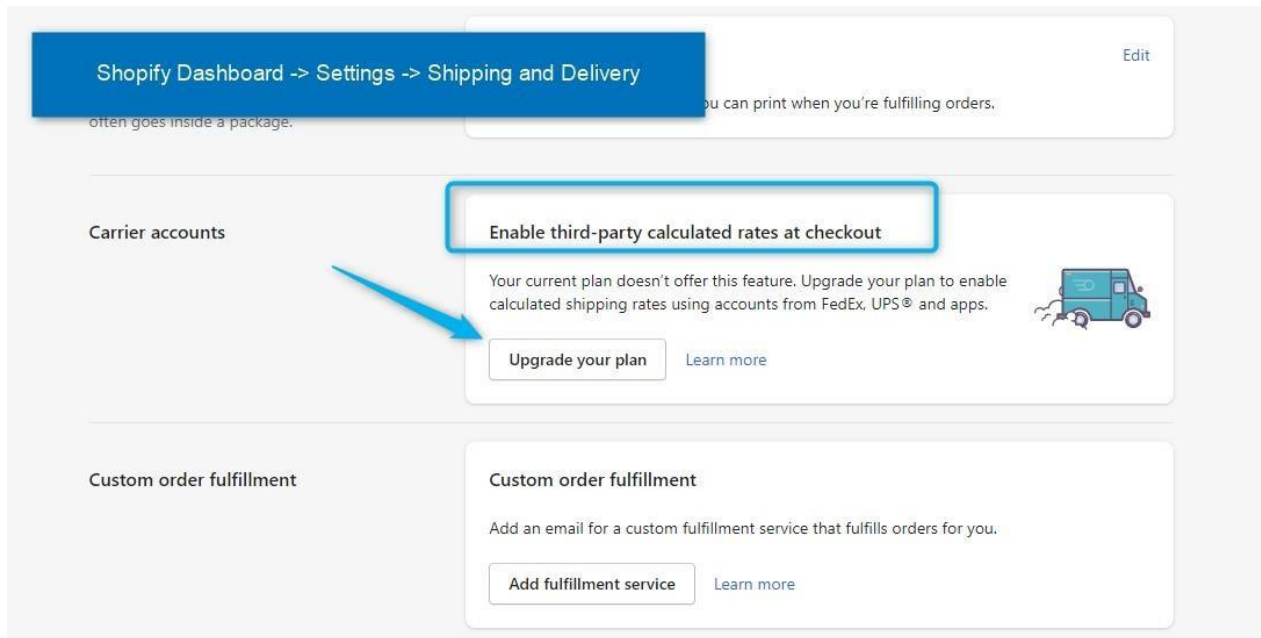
Shopify Dashboard -> Settings -> Shipping and Delivery

Edit

often goes inside a package.

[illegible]u can print when you're fulfilling orders.

Carrier accounts

Enable third-party calculated rates at checkout

Your current plan doesn't offer this feature. Upgrade your plan to enable calculated shipping rates using accounts from FedEx, UPS® and apps.

Upgrade your plan

Learn more

Custom order fulfillment

Custom order fulfillment

Add an email for a custom fulfillment service that fulfills orders for you.

Add fulfillment service

Learn more